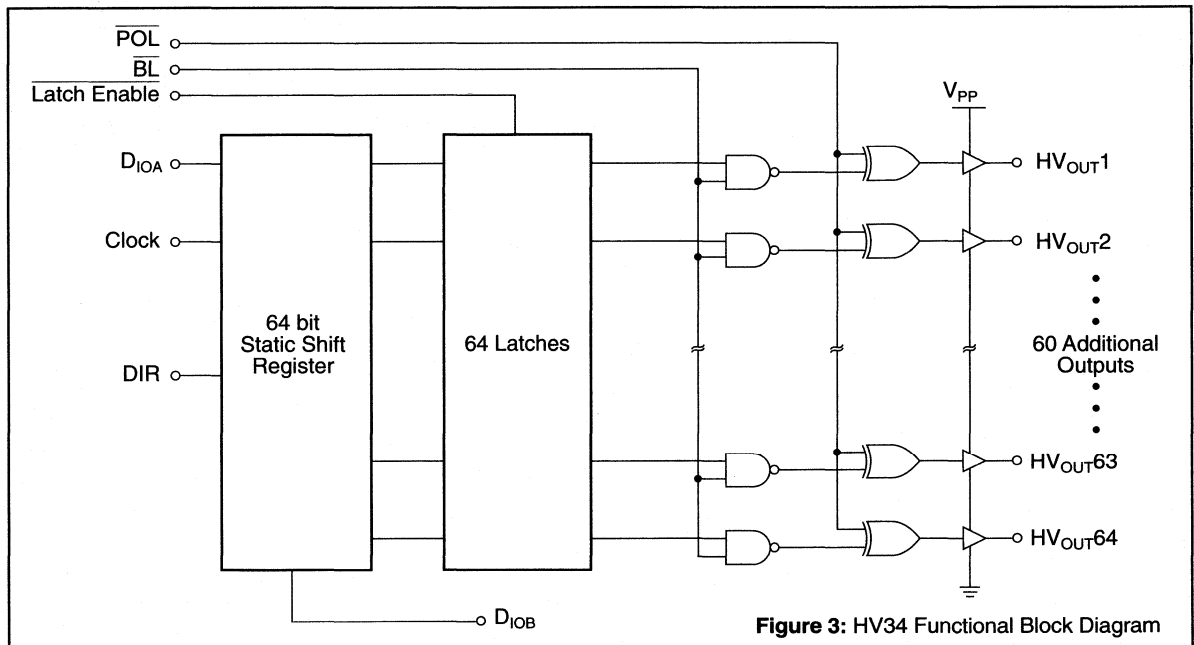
$\overline{POL}$

$\overline{BL}$

$\overline{\text{Latch Enable}}$

$D_{IOA}$

Clock

DIR

64 bit Static Shift Register

64 Latches

$V_{PP}$

$HV_{OUT}1$

$HV_{OUT}2$

60 Additional Outputs

$HV_{OUT}63$

$HV_{OUT}64$

$D_{IOB}$

**Figure 3:** HV34 Functional Block Diagram